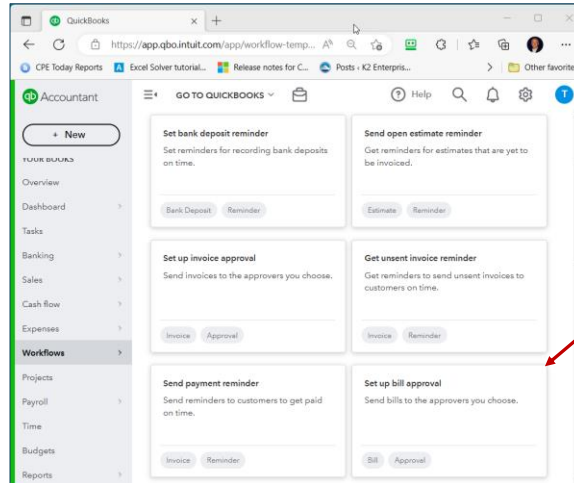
QuickBooks

https://app.qbo.intuit.com/app/workflow-temp...

CPE Today Reports
Excel Solver tutorial...
Release notes for C...
Posts - K2 Enterpris...
Other favorite

qb Accountant

GO TO QUICKBOOKS

Help

T

+ New

YOUR BOOKS

Overview

Dashboard

Tasks

Banking

Sales

Cash flow

Expenses

Workflows

Projects

Payroll

Time

Budgets

Reports

Set bank deposit reminder

Set reminders for recording bank deposits on time.

Bank Deposit
Reminder

Send open estimate reminder

Get reminders for estimates that are yet to be invoiced.

Estimate
Reminder

Set up invoice approval

Send invoices to the approvers you choose.

Invoice
Approval

Get unsent invoice reminder

Get reminders to send unsent invoices to customers on time.

Invoice
Reminder

Send payment reminder

Send reminders to customers to get paid on time.

Invoice
Reminder

Set up bill approval

Send bills to the approvers you choose.

Bill
Approval